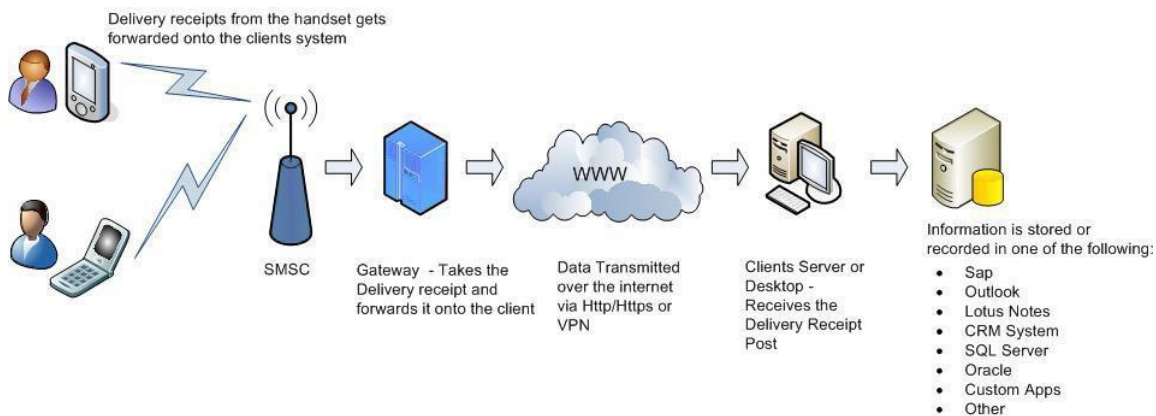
Delivery receipts from the handset gets forwarded onto the clients system

SMSC

Gateway - Takes the Delivery receipt and forwards it onto the client

WWW

Data Transmitted over the internet via Http/Https or VPN

Clients Server or Desktop - Receives the Delivery Receipt Post

Information is stored or recorded in one of the following:

- Sap
- Outlook
- Lotus Notes
- CRM System
- SQL Server
- Oracle
- Custom Apps
- Other